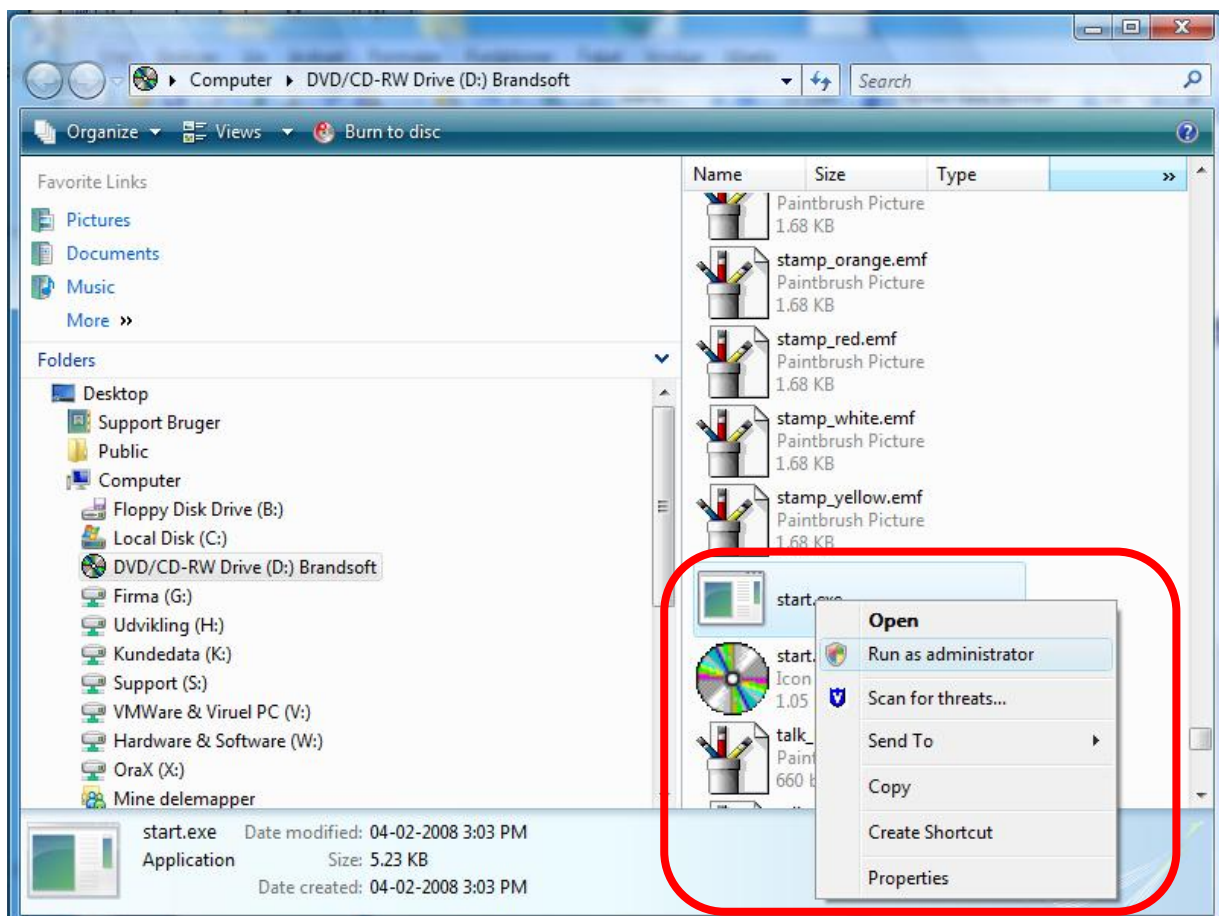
Computer ▸ DVD/CD-RW Drive (D:) Brandsoft
Search

Organize Views Burn to disc

Favorite Links
Pictures
Documents
Music
More »

Folders
Desktop
Support Bruger
Public
Computer
Floppy Disk Drive (B:)
Local Disk (C:)
DVD/CD-RW Drive (D:) Brandsoft
Firma (G:)
Udvikling (H:)
Kundedata (K:)
Support (S:)
VMWare & Viruel PC (V:)
Hardware & Software (W:)
OraX (X:)
Mine delemapper

Name Size Type »

Paintbrush Picture
1.68 KB
stamp_orange.emf
Paintbrush Picture
1.68 KB
stamp_red.emf
Paintbrush Picture
1.68 KB
stamp_white.emf
Paintbrush Picture
1.68 KB
stamp_yellow.emf
Paintbrush Picture
1.68 KB
start.exe
start.
Icon
1.05
talk_
Paint
660 b

Open
Run as administrator
Scan for threats...
Send To
Copy
Create Shortcut
Properties

start.exe Date modified: 04-02-2008 3:03 PM
Application Size: 5.23 KB
Date created: 04-02-2008 3:03 PM